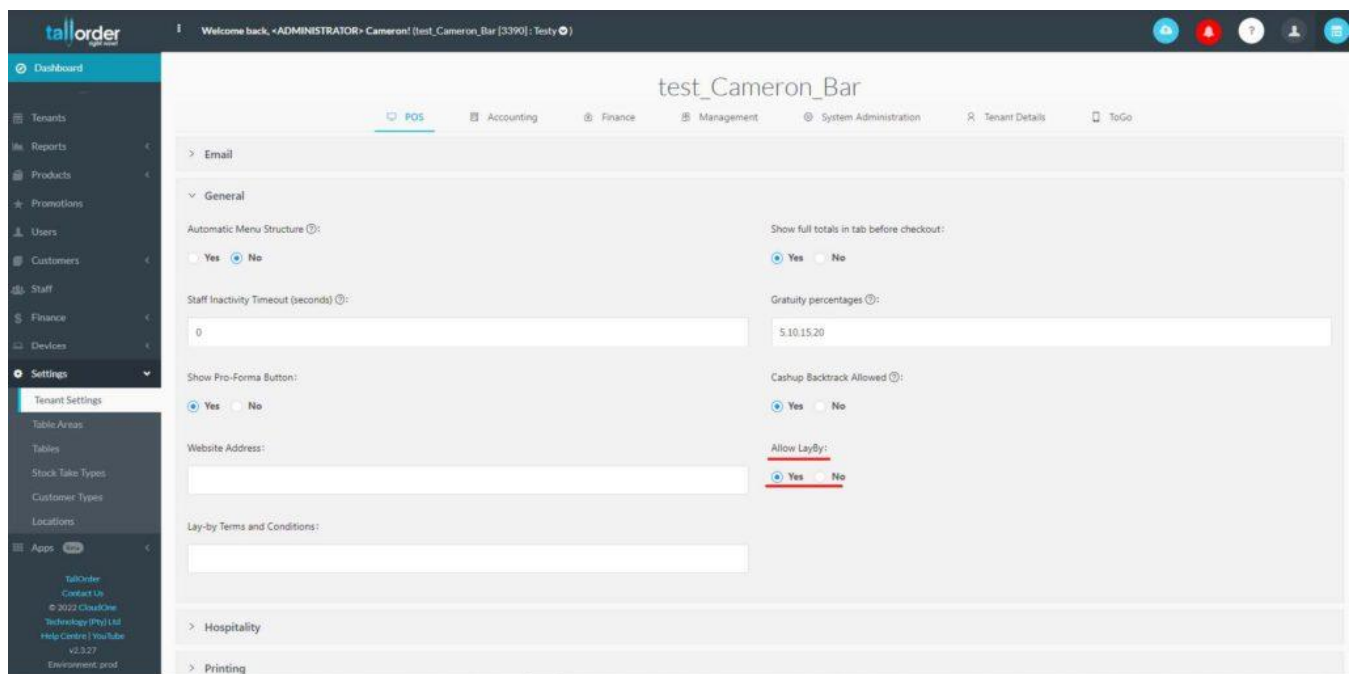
tallorder
right now!

Welcome back, <ADMINISTRATOR> Cameron! (test_Cameron_Bar [3390] : Testy )

Dashboard
Tenants
Reports
Products
Promotions
Users
Customers
Staff
Finance
Devices
Settings
Tenant Settings
Table Areas
Tables
Stock Take Types
Customer Types
Locations
Apps New

TallOrder
Contact Us
© 2022 CloudOne Technology (Pty) Ltd
Help Centre | YouTube
v2.3.27
Environment: prod

test_Cameron_Bar

POS   Accounting   Finance   Management   System Administration   Tenant Details   ToGo

> Email

General

Automatic Menu Structure ⓘ:
Yes   No

Show full totals in tab before checkout:
Yes   No

Staff Inactivity Timeout (seconds) ⓘ:
0

Gratuity percentages ⓘ:
5,10,15,20

Show Pro-Forma Button:
Yes   No

Cashup Backtrack Allowed ⓘ:
Yes   No

Website Address:

Allow LayBy:
Yes   No

Lay-by Terms and Conditions:

> Hospitality

> Printing